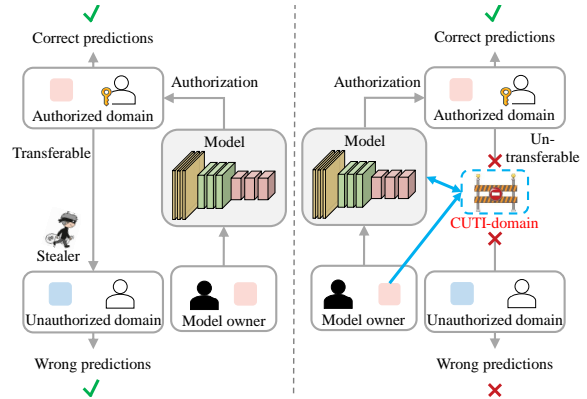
Correct predictions

Authorization

Authorized domain

Model

Transferable

Stealer

Unauthorized domain

Model owner

Wrong predictions

Correct predictions

Authorization

Authorized domain

Model

Untransferable

CUTI-domain

Model owner

Unauthorized domain

Wrong predictions